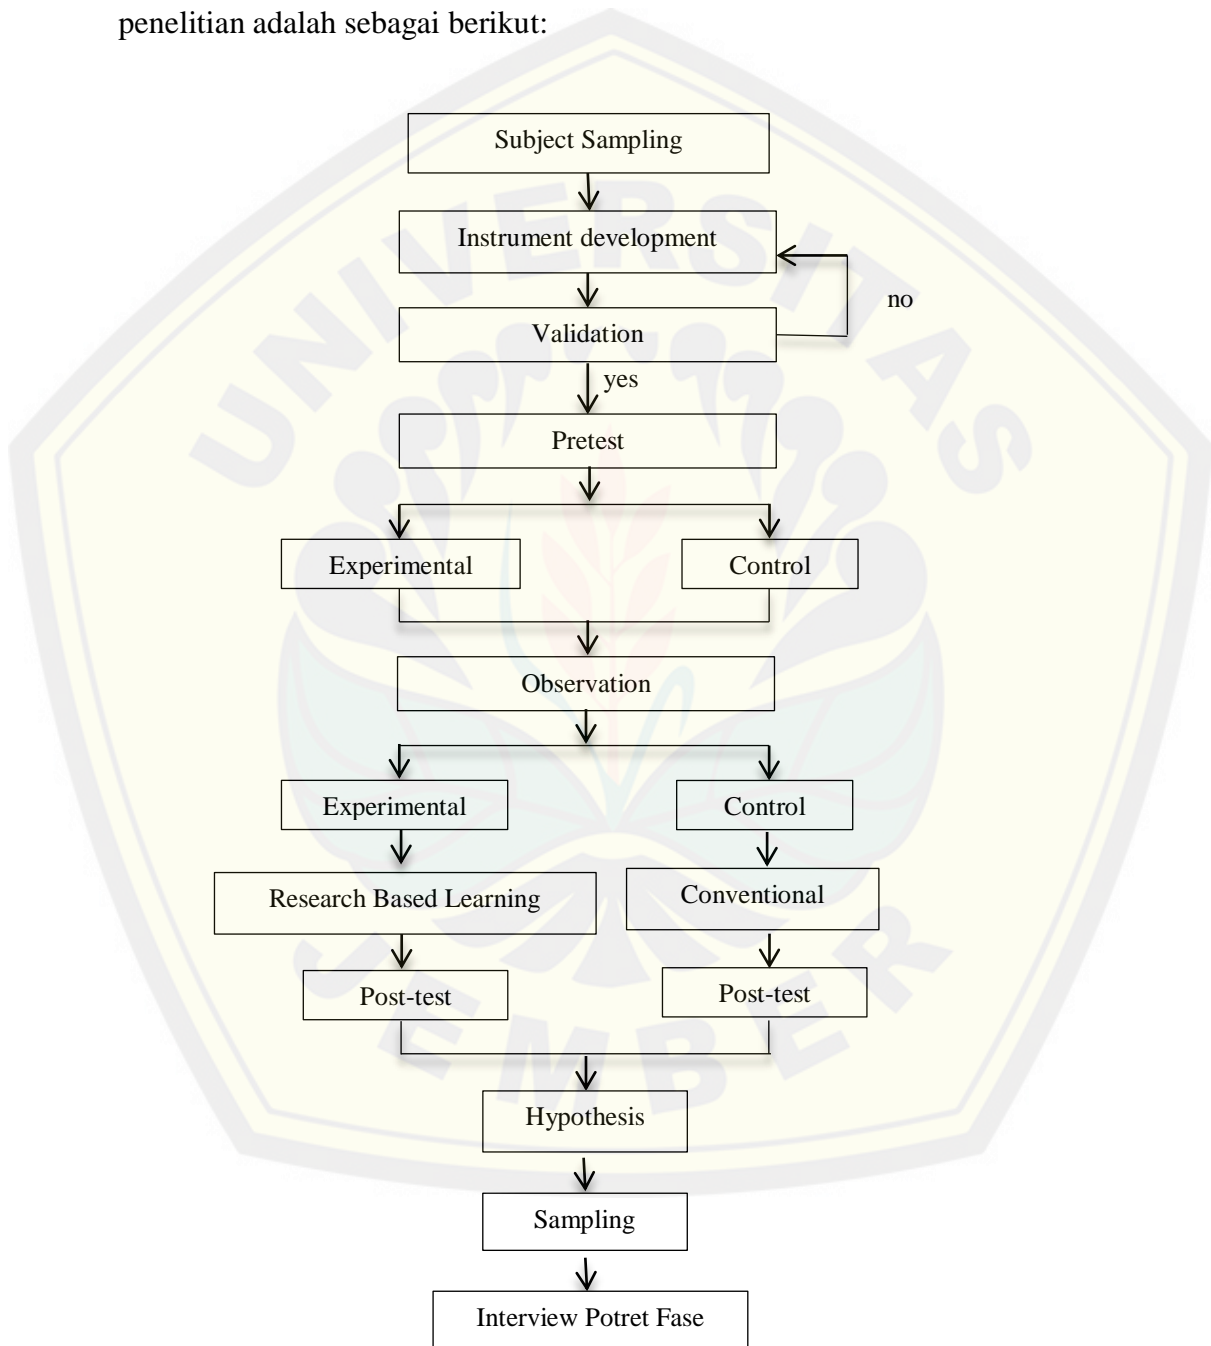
penelitian adalah sebagai berikut:

Subject Sampling

Instrument development

no

Validation

yes

Pretest

Experimental

Control

Observation

Experimental

Control

Research Based Learning

Conventional

Post-test

Post-test

Hypothesis

Sampling

Interview Potret Fase